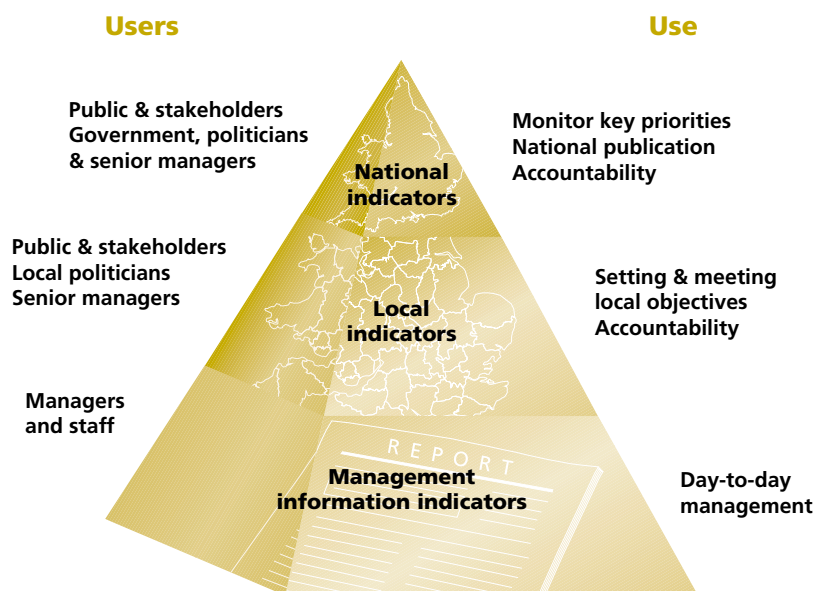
Users

Use

Public & stakeholders
Government, politicians & senior managers

National indicators

Monitor key priorities
National publication
Accountability

Public & stakeholders
Local politicians
Senior managers

Local indicators

Setting & meeting local objectives
Accountability

Managers and staff

REPORT

Management information indicators

Day-to-day management